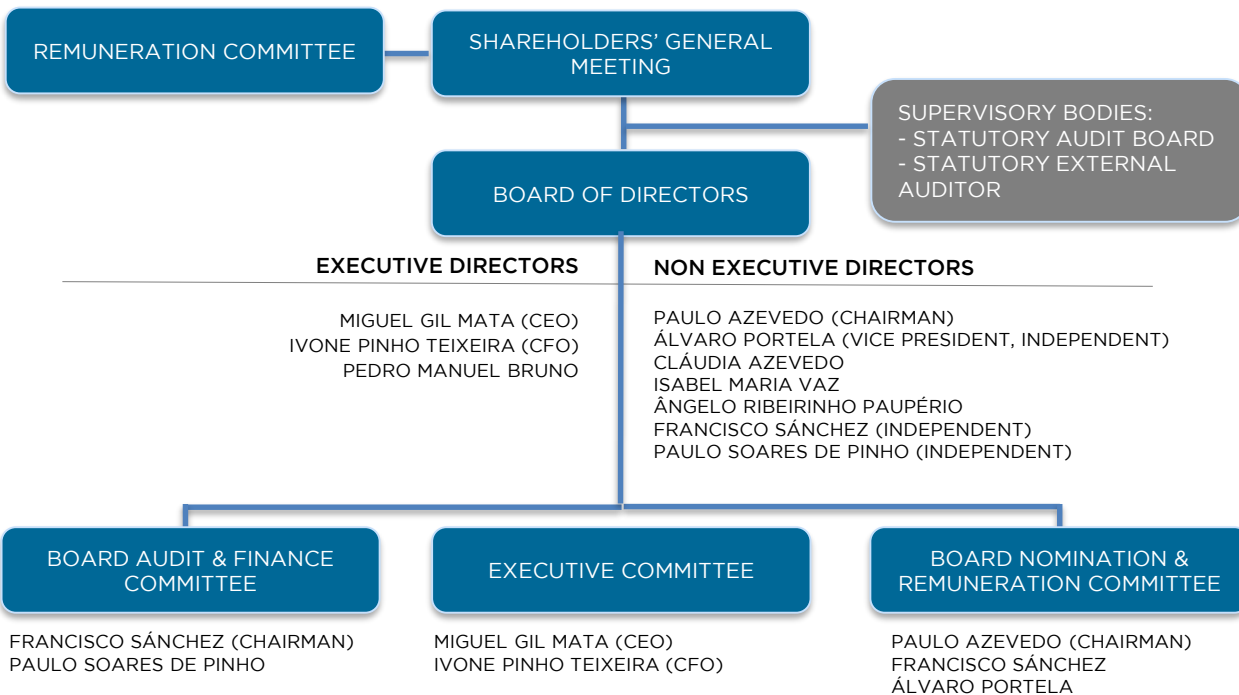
REMUNERATION COMMITTEE

SHAREHOLDERS' GENERAL MEETING

SUPERVISORY BODIES:
- STATUTORY AUDIT BOARD
- STATUTORY EXTERNAL AUDITOR

BOARD OF DIRECTORS

EXECUTIVE DIRECTORS

MIGUEL GIL MATA (CEO)
IVONE PINHO TEIXEIRA (CFO)
PEDRO MANUEL BRUNO

NON EXECUTIVE DIRECTORS

PAULO AZEVEDO (CHAIRMAN)
ÁLVARO PORTELA (VICE PRESIDENT, INDEPENDENT)
CLÁUDIA AZEVEDO
ISABEL MARIA VAZ
ÂNGELO RIBEIRINHO PAUPÉRIO
FRANCISCO SÁNCHEZ (INDEPENDENT)
PAULO SOARES DE PINHO (INDEPENDENT)

BOARD AUDIT & FINANCE COMMITTEE

FRANCISCO SÁNCHEZ (CHAIRMAN)
PAULO SOARES DE PINHO

EXECUTIVE COMMITTEE

MIGUEL GIL MATA (CEO)
IVONE PINHO TEIXEIRA (CFO)

BOARD NOMINATION & REMUNERATION COMMITTEE

PAULO AZEVEDO (CHAIRMAN)
FRANCISCO SÁNCHEZ
ÁLVARO PORTELA